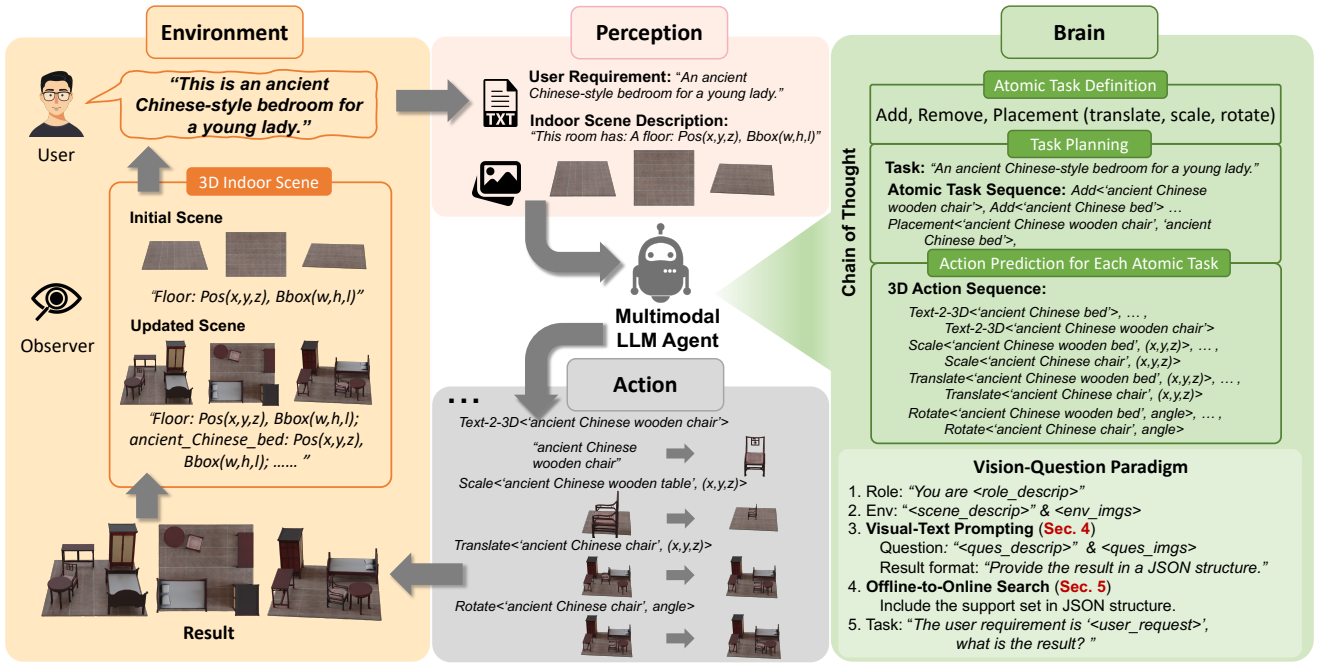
Environment

User

"This is an ancient Chinese-style bedroom for a young lady."

3D Indoor Scene

Initial Scene

"Floor: Pos(x,y,z), Bbox(w,h,l)"

Updated Scene

Observer

"Floor: Pos(x,y,z), Bbox(w,h,l); ancient_Chinese_bed: Pos(x,y,z), Bbox(w,h,l); ...... "

Result

Perception

TXT

User Requirement: "An ancient Chinese-style bedroom for a young lady."

Indoor Scene Description: "This room has: A floor: Pos(x,y,z), Bbox(w,h,l)"

Multimodal LLM Agent

...

Action

Text-2-3D<'ancient Chinese wooden chair'>

"ancient Chinese wooden chair"

Scale<'ancient Chinese wooden table', (x,y,z)>

Translate<'ancient Chinese chair', (x,y,z)>

Rotate<'ancient Chinese chair', angle>

Brain

Chain of Thought

Atomic Task Definition

Add, Remove, Placement (translate, scale, rotate)

Task Planning

Task: "An ancient Chinese-style bedroom for a young lady."

Atomic Task Sequence: Add<'ancient Chinese wooden chair'>, Add<'ancient Chinese bed'> ... Placement<'ancient Chinese wooden chair', 'ancient Chinese bed'>,

Action Prediction for Each Atomic Task

3D Action Sequence:

Text-2-3D<'ancient Chinese bed'>, ... , Text-2-3D<'ancient Chinese wooden chair'>
Scale<'ancient Chinese wooden bed', (x,y,z)>, ... , Scale<'ancient Chinese chair', (x,y,z)>
Translate<'ancient Chinese wooden bed', (x,y,z)>, ... , Translate<'ancient Chinese chair', (x,y,z)>
Rotate<'ancient Chinese wooden bed', angle>, ... , Rotate<'ancient Chinese chair', angle>

Vision-Question Paradigm

1. Role: "You are <role_descrip>"
2. Env: "<scene_descrip>" & <env_imgs>
3. Visual-Text Prompting (Sec. 4)
Question: "<ques_descrip>" & <ques_imgs>
Result format: "Provide the result in a JSON structure."
4. Offline-to-Online Search (Sec. 5)
Include the support set in JSON structure.
5. Task: "The user requirement is '<user_request>', what is the result? "